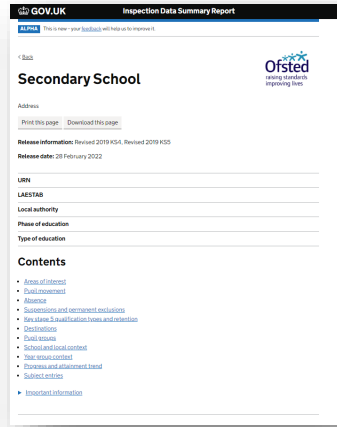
GOV.UK Inspection Data Summary Report

ALPHA This is new – your feedback will help us to improve it.

< Back

Secondary School

Ofsted
raising standards
improving lives

Address

Print this page Download this page

Release information: Revised 2019 KS4, Revised 2019 KS5

Release date: 28 February 2022

URN

LAESTAB

Local authority

Phase of education

Type of education

Contents

- Areas of interest
- Pupil movement
- Absence
- Suspensions and permanent exclusions
- Key stage 5 qualification types and retention
- Destinations
- Pupil groups
- School and local context
- Year group context
- Progress and attainment trend
- Subject entries

▶ Important information